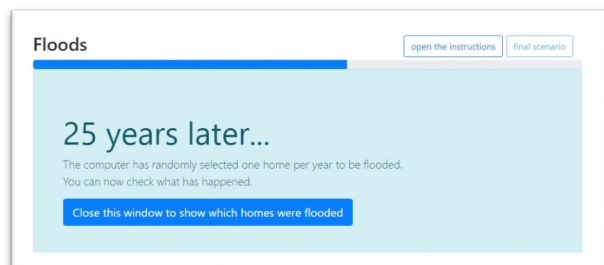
Floods

open the instructions

final scenario

25 years later...

The computer has randomly selected one home per year to be flooded.
You can now check what has happened.

Close this window to show which homes were flooded